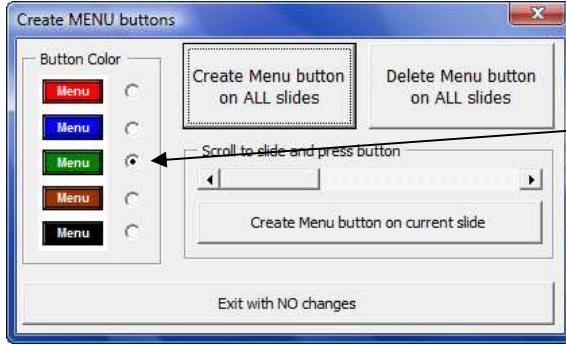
Create MENU buttons

Button Color

Menu
Menu
Menu
Menu
Menu

Create Menu button on ALL slides

Delete Menu button on ALL slides

Scroll to slide and press button

Create Menu button on current slide

Exit with NO changes